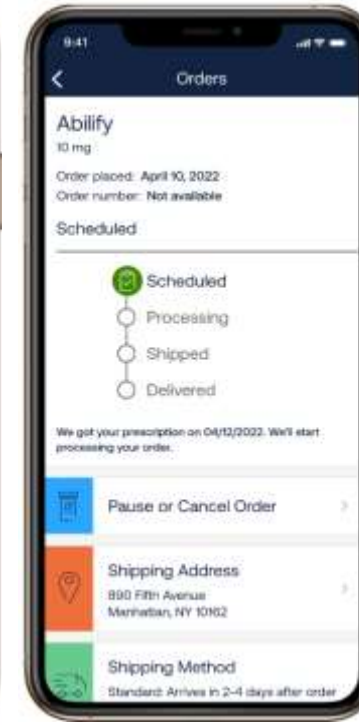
9:41

Orders

Abilify
10 mg

Order placed: April 10, 2022
Order number: Not available

Scheduled

Scheduled
Processing
Shipped
Delivered

We got your prescription on 04/12/2022. We'll start processing your order.

Pause or Cancel Order

Shipping Address
890 Fifth Avenue
Manhattan, NY 10162

Shipping Method
Standard: Arrives in 2-4 days after order